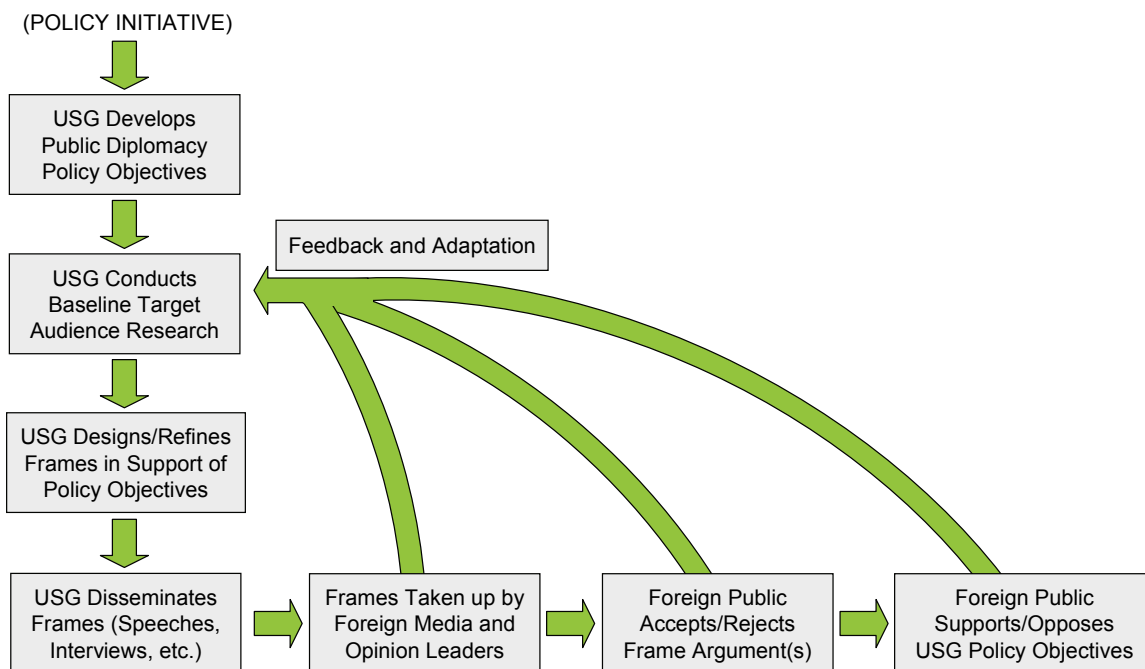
(POLICY INITIATIVE)

USG Develops Public Diplomacy Policy Objectives

Feedback and Adaptation

USG Conducts Baseline Target Audience Research

USG Designs/Refines Frames in Support of Policy Objectives

USG Disseminates Frames (Speeches, Interviews, etc.)

Frames Taken up by Foreign Media and Opinion Leaders

Foreign Public Accepts/Rejects Frame Argument(s)

Foreign Public Supports/Opposes USG Policy Objectives